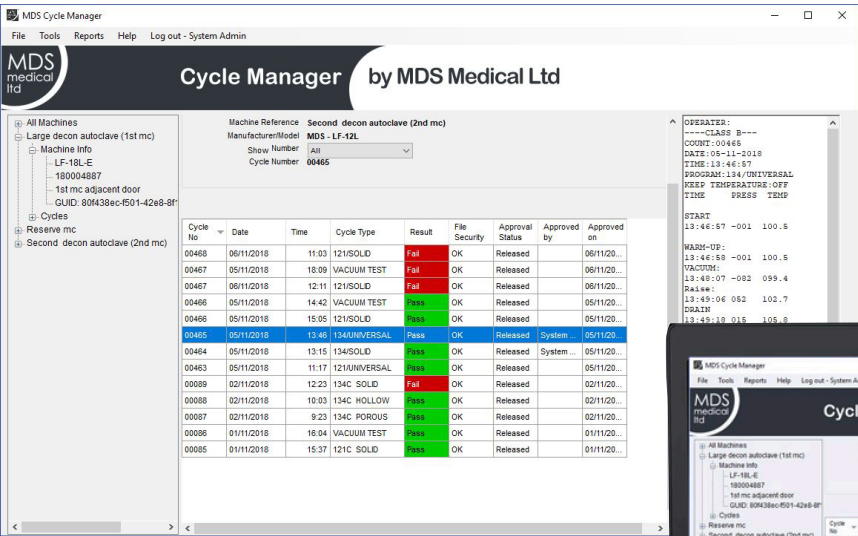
MDS Cycle Manager

File Tools Reports Help Log out - System Admin

MDS medical ltd

Cycle Manager by MDS Medical Ltd

All Machines
Large decon autoclave (1st mc)
Machine Info
LF-18L-E
180004887
1st mc adjacent door
GUID: 80f438ec-f501-42e8-8f
Cycles
Reserve mc
Second decon autoclave (2nd mc)

Machine Reference Second decon autoclave (2nd mc)
Manufacturer/Model MDS - LF-12L
Show Number All
Cycle Number 00465

| Cycle No | Date | Time | Cycle Type | Result | File Security | Approval Status | Approved by | Approved on |
|---|---|---|---|---|---|---|---|---|
| 00468 | 06/11/2018 | 11:03 | 121/SOLID | Fail | OK | Released | | 06/11/20... |
| 00467 | 05/11/2018 | 18:09 | VACUUM TEST | Fail | OK | Released | | 06/11/20... |
| 00467 | 06/11/2018 | 12:11 | 121/SOLID | Fail | OK | Released | | 06/11/20... |
| 00466 | 05/11/2018 | 14:42 | VACUUM TEST | Pass | OK | Released | | 05/11/20... |
| 00466 | 05/11/2018 | 15:05 | 121/SOLID | Pass | OK | Released | | 05/11/20... |
| 00465 | 05/11/2018 | 13:46 | 134/UNIVERSAL | Pass | OK | Released | System ... | 05/11/20... |
| 00464 | 05/11/2018 | 13:15 | 134/SOLID | Pass | OK | Released | System ... | 05/11/20... |
| 00463 | 05/11/2018 | 11:17 | 121/UNIVERSAL | Pass | OK | Released | | 05/11/20... |
| 00089 | 02/11/2018 | 12:23 | 134C SOLID | Fail | OK | Released | | 02/11/20... |
| 00088 | 02/11/2018 | 10:03 | 134C HOLLOW | Pass | OK | Released | | 02/11/20... |
| 00087 | 02/11/2018 | 9:23 | 134C POROUS | Pass | OK | Released | | 02/11/20... |
| 00086 | 01/11/2018 | 16:04 | VACUUM TEST | Pass | OK | Released | | 01/11/20... |
| 00085 | 01/11/2018 | 15:37 | 121C SOLID | Pass | OK | Released | | 01/11/20... |

OPERATER:
----CLASS B---
COUNT:00465
DATE:05-11-2018
TIME:13:46:57
PROGRAM:134/UNIVERSAL
KEEP TEMPERATURE:OFF
TIME PRESS TEMP

START
13:46:57 -001 100.5

WARM-UP:
13:46:58 -001 100.5
VACUUM:
13:48:07 -082 099.4
Raise:
13:49:06 052 102.7
DRAIN
13:49:18 015 105.8

MDS Cycle Manager
File Tools Reports Help Log out - System Ad
MDS medical ltd
Cycl
All Machines
Large decon autoclave (1st mc)
Machine Info
LF-18L-E
180004887
1st mc adjacent door
GUID: 80f438ec-f501-42e8-8f
Cycles
Reserve mc
Cycle No